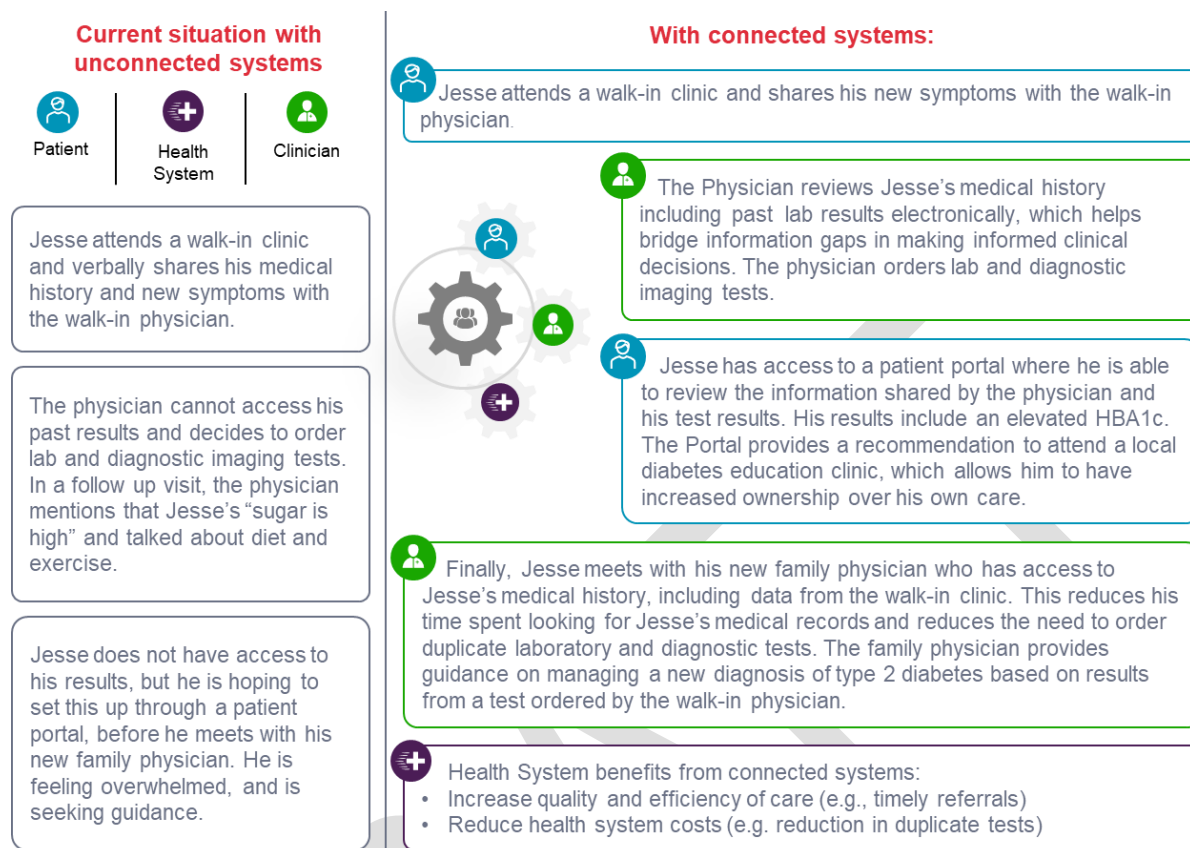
Current situation with unconnected systems

Patient

Health System

Clinician

Jesse attends a walk-in clinic and verbally shares his medical history and new symptoms with the walk-in physician.

The physician cannot access his past results and decides to order lab and diagnostic imaging tests. In a follow up visit, the physician mentions that Jesse's "sugar is high" and talked about diet and exercise.

Jesse does not have access to his results, but he is hoping to set this up through a patient portal, before he meets with his new family physician. He is feeling overwhelmed, and is seeking guidance.

With connected systems:

Jesse attends a walk-in clinic and shares his new symptoms with the walk-in physician.

The Physician reviews Jesse's medical history including past lab results electronically, which helps bridge information gaps in making informed clinical decisions. The physician orders lab and diagnostic imaging tests.

Jesse has access to a patient portal where he is able to review the information shared by the physician and his test results. His results include an elevated HBA1c. The Portal provides a recommendation to attend a local diabetes education clinic, which allows him to have increased ownership over his own care.

Finally, Jesse meets with his new family physician who has access to Jesse's medical history, including data from the walk-in clinic. This reduces his time spent looking for Jesse's medical records and reduces the need to order duplicate laboratory and diagnostic tests. The family physician provides guidance on managing a new diagnosis of type 2 diabetes based on results from a test ordered by the walk-in physician.

Health System benefits from connected systems:
• Increase quality and efficiency of care (e.g., timely referrals)
• Reduce health system costs (e.g. reduction in duplicate tests)